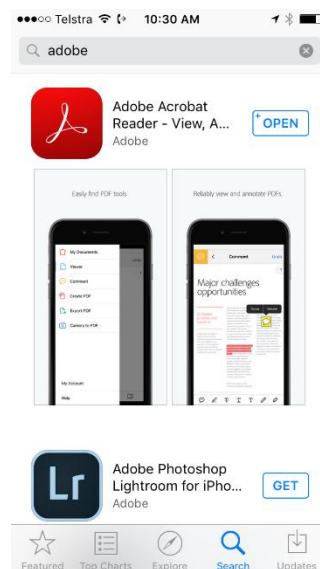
●●●○○ Telstra 10:30 AM

adobe

Adobe Acrobat Reader - View, A...
Adobe
OPEN

Easily find PDF tools

My Documents
Viewer
Comment
Create PDF
Export PDF
Camera to PDF

My Account
Help

Reliably view and annotate PDFs.

Comment
Done

Major challenges opportunities

Adobe Photoshop Lightroom for iPho...
Adobe
GET

Featured
Top Charts
Explore
Search
Updates